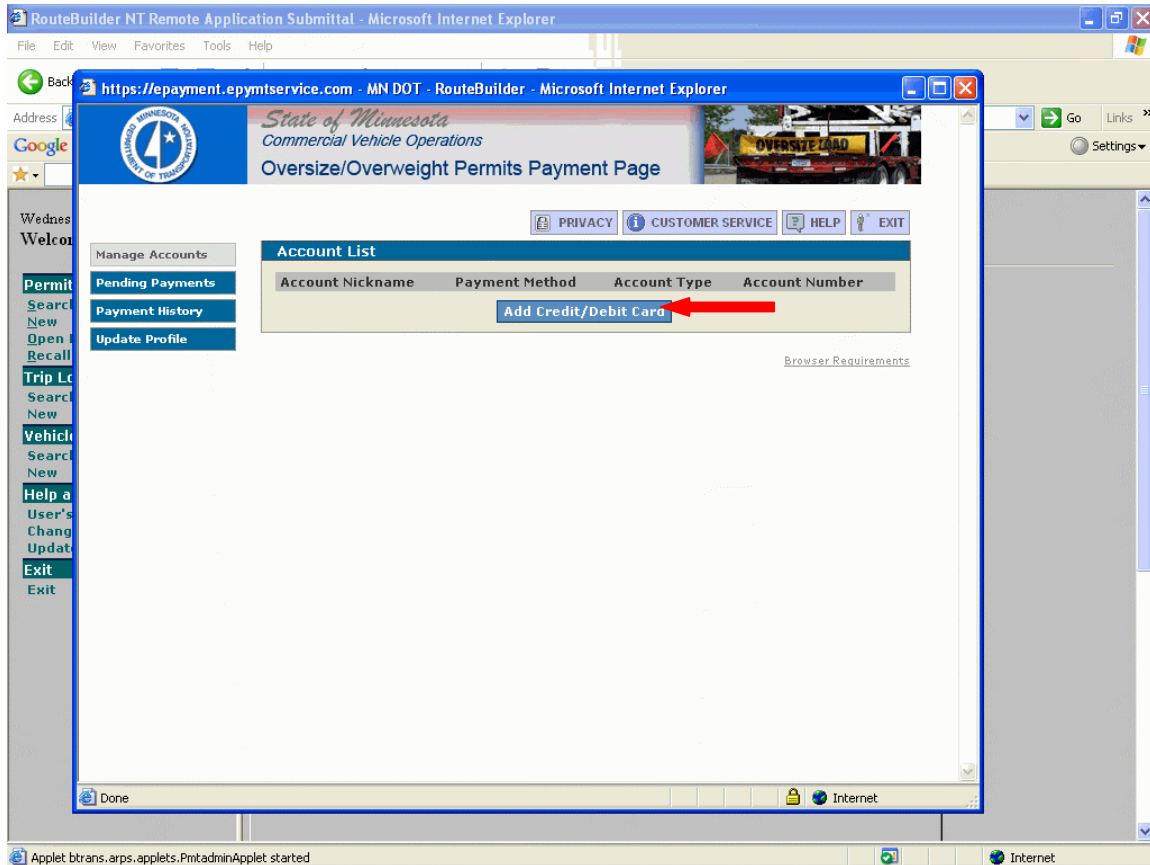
RouteBuilder NT Remote Application Submittal - Microsoft Internet Explorer

File Edit View Favorites Tools Help

Back

Address

Go Links

Google

Settings

https://epayment.epymtservice.com - MN DOT - RouteBuilder - Microsoft Internet Explorer

MINNESOTA DEPARTMENT OF TRANSPORTATION

State of Minnesota
Commercial Vehicle Operations
Oversize/Overweight Permits Payment Page

OVERSIZE LOAD

PRIVACY CUSTOMER SERVICE HELP EXIT

Manage Accounts
Pending Payments
Payment History
Update Profile

Account List

| Account Nickname | Payment Method | Account Type | Account Number |
|---|---|---|---|

Add Credit/Debit Card

Browser Requirements

Done

Internet

Wednes
Welcon

Permit
Searcl
New
Open
Recall
Trip Lo
Searcl
New
Vehicl
Searcl
New
Help a
User's
Chang
Updat
Exit
Exit

Applet btrans.arps.applets.PmtadminApplet started

Internet